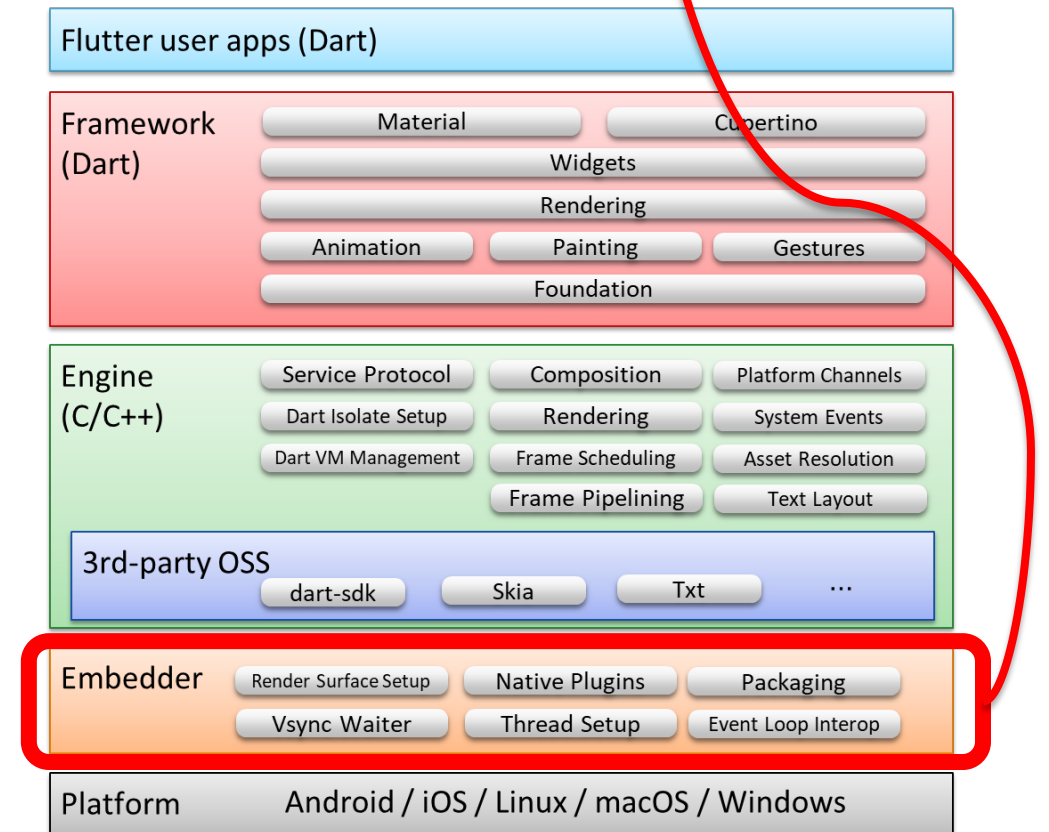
Flutter user apps (Dart)

Framework (Dart)

Material
Cupertino
Widgets
Rendering
Animation
Painting
Gestures
Foundation

Engine (C/C++)

Service Protocol
Composition
Platform Channels
Dart Isolate Setup
Rendering
System Events
Dart VM Management
Frame Scheduling
Asset Resolution
Frame Pipelining
Text Layout

3rd-party OSS

dart-sdk
Skia
Txt
...

Embedder

Render Surface Setup
Native Plugins
Packaging
Vsync Waiter
Thread Setup
Event Loop Interop

Platform

Android / iOS / Linux / macOS / Windows